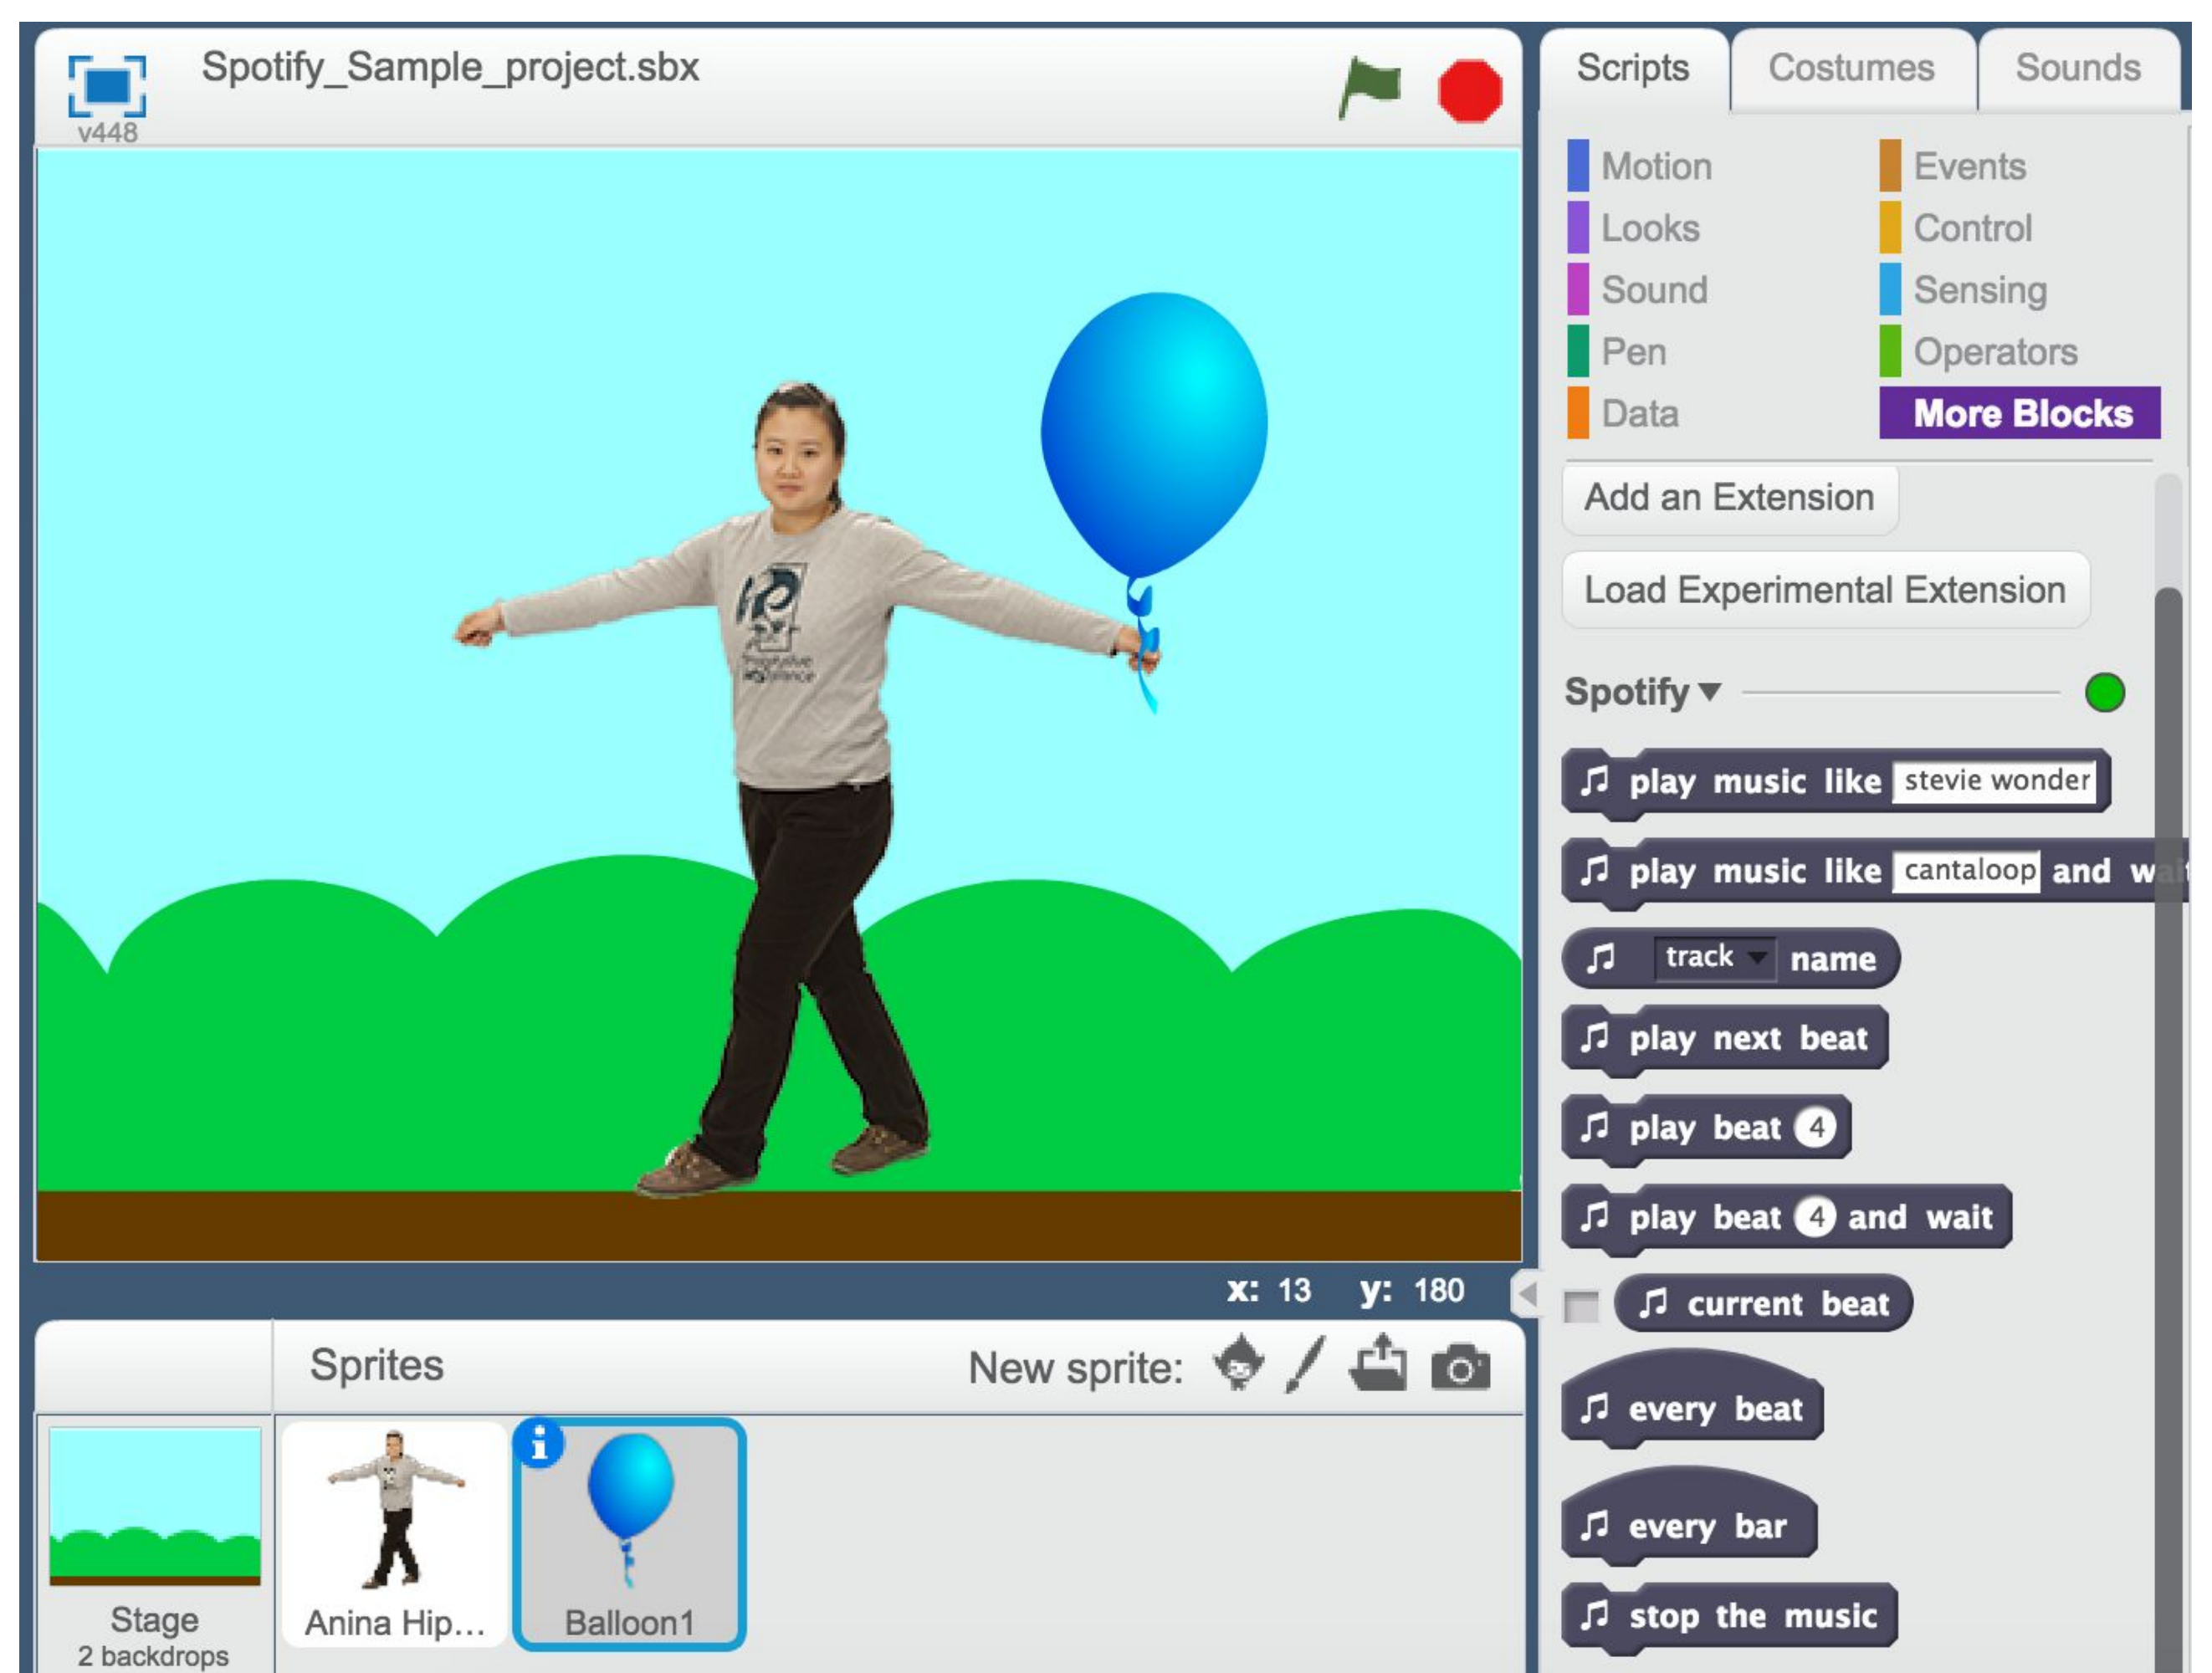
Spotify_Sample_project.sbx
v448

Scripts Costumes Sounds

Motion
Looks
Sound
Pen
Data
Events
Control
Sensing
Operators
More Blocks

Add an Extension
Load Experimental Extension

Spotify

play music like stevie wonder
play music like cantaloop and w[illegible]
track name
play next beat
play beat 4
play beat 4 and wait
current beat
every beat
every bar
stop the music

x: 13 y: 180

Sprites
New sprite:

Stage
2 backdrops
Anina Hip...
Balloon1